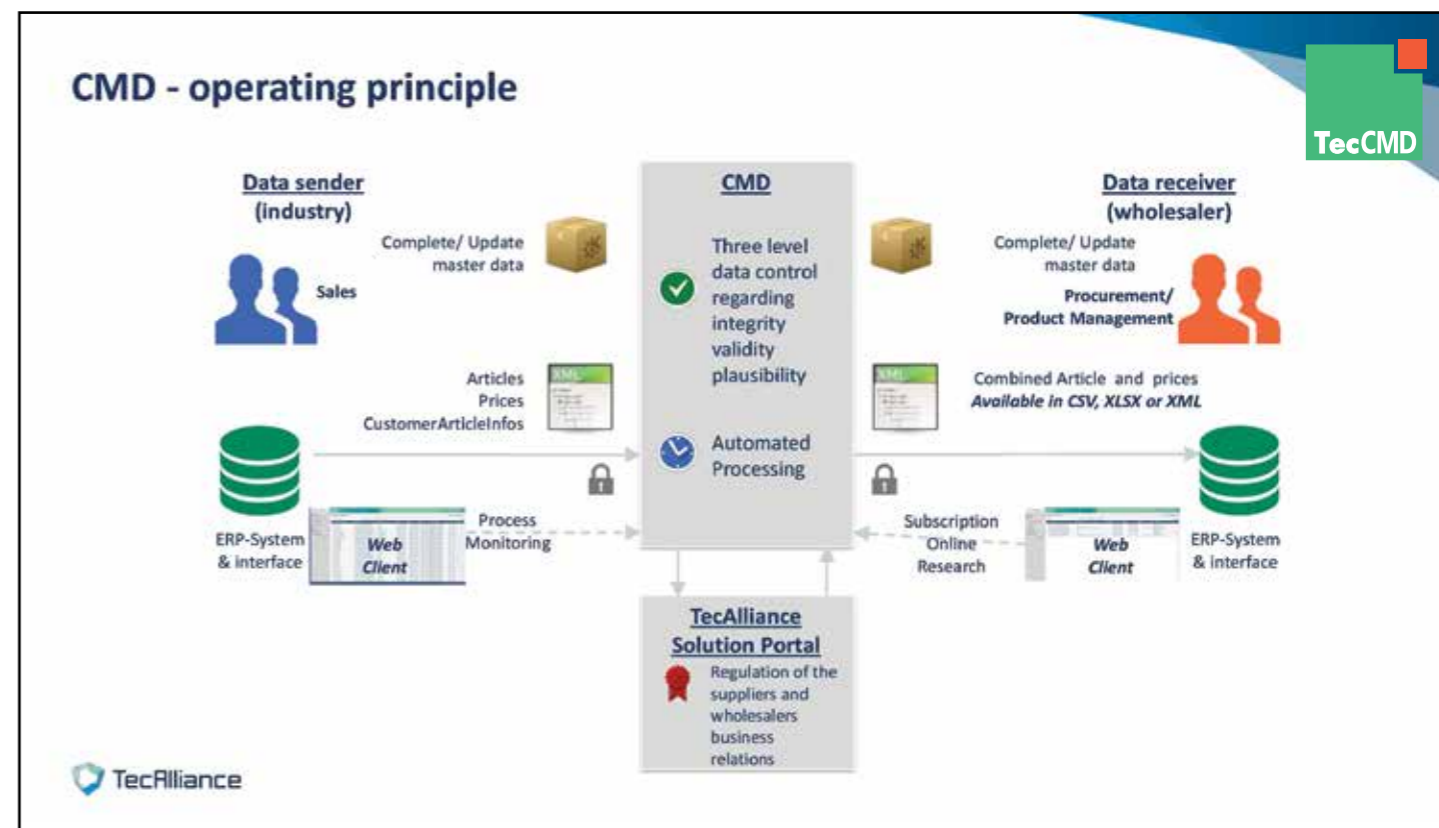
CMD - operating principle

TecCMD

Data sender (industry)

Sales

Complete/ Update master data

Articles
Prices
CustomerArticleInfos

ERP-System & interface

Web Client

Process Monitoring

CMD

Three level data control regarding integrity validity plausibility

Automated Processing

Data receiver (wholesaler)

Complete/ Update master data

Procurement/ Product Management

Combined Article and prices
*Available in CSV, XLSX or XML*

Subscription
Online
Research

Web Client

ERP-System & interface

TecAlliance Solution Portal

Regulation of the suppliers and wholesalers business relations

TecAlliance